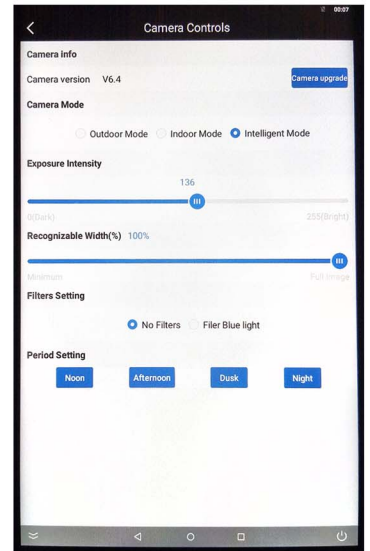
00:07

Camera Controls

Camera info

Camera version V6.4

Camera upgrade

Camera Mode

Outdoor Mode Indoor Mode Intelligent Mode

Exposure Intensity

136

0(Dark) 255(Bright)

Recognizable Width(%) 100%

Minimum Full image

Filters Setting

No Filters Filer Blue light

Period Setting

Noon Afternoon Dusk Night